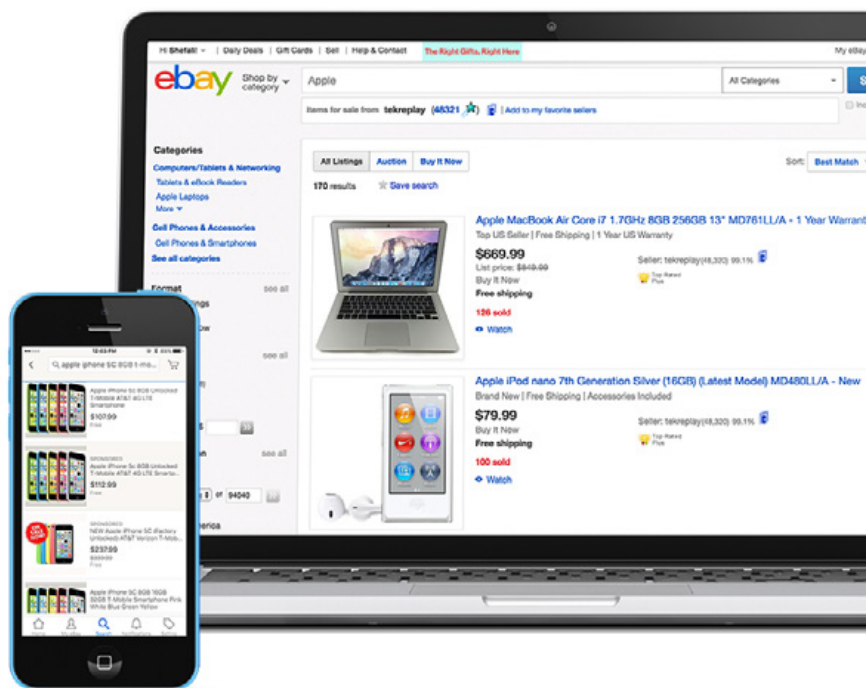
Hi Shefali! | Daily Deals | Gift Cards | Sell | Help & Contact The Right Gifts, Right Here My ebay

ebay Shop by category

Apple

All Categories

Items for sale from tekreplay (48321) | Add to my favorite sellers

Categories

Computers/Tablets & Networking

Tablets & eBook Readers

Apple Laptops

More

Cell Phones & Accessories

Cell Phones & Smartphones

See all categories

Format see all

see all

see all

94040

All Listings Auction Buy It Now

Sort: Best Match

170 results Save search

Apple MacBook Air Core i7 1.7GHz 8GB 256GB 13" MD761LL/A + 1 Year Warrant

Top US Seller | Free Shipping | 1 Year US Warranty

$669.99

List price: $849.99

Buy It Now

Free shipping

126 sold

Watch

Seller: tekreplay(48,320) 99.1%

Top Rated Plus

Apple iPod nano 7th Generation Silver (16GB) (Latest Model) MD480LL/A - New

Brand New | Free Shipping | Accessories Included

$79.99

Buy It Now

Free shipping

100 sold

Watch

Seller: tekreplay(48,320) 99.1%

Top Rated Plus

12:03 PM

apple iphone 5c 8GB t-mo...

Apple iPhone 5c 8GB Unlocked T-Mobile AT&T 4G LTE Smartphone

$107.99

Free

SPONSORED

Apple iPhone 5c 8GB Unlocked T-Mobile AT&T 4G LTE Smartphone

$112.99

Free

SPONSORED

NEW Apple iPhone 5C (Factory Unlocked) AT&T Verizon T-Mob...

$237.99

Free

Apple iPhone 5C 8GB 16GB 32GB T-Mobile Smartphone Pink White Blue Green Yellow

Home My eBay Search Notifications Selling